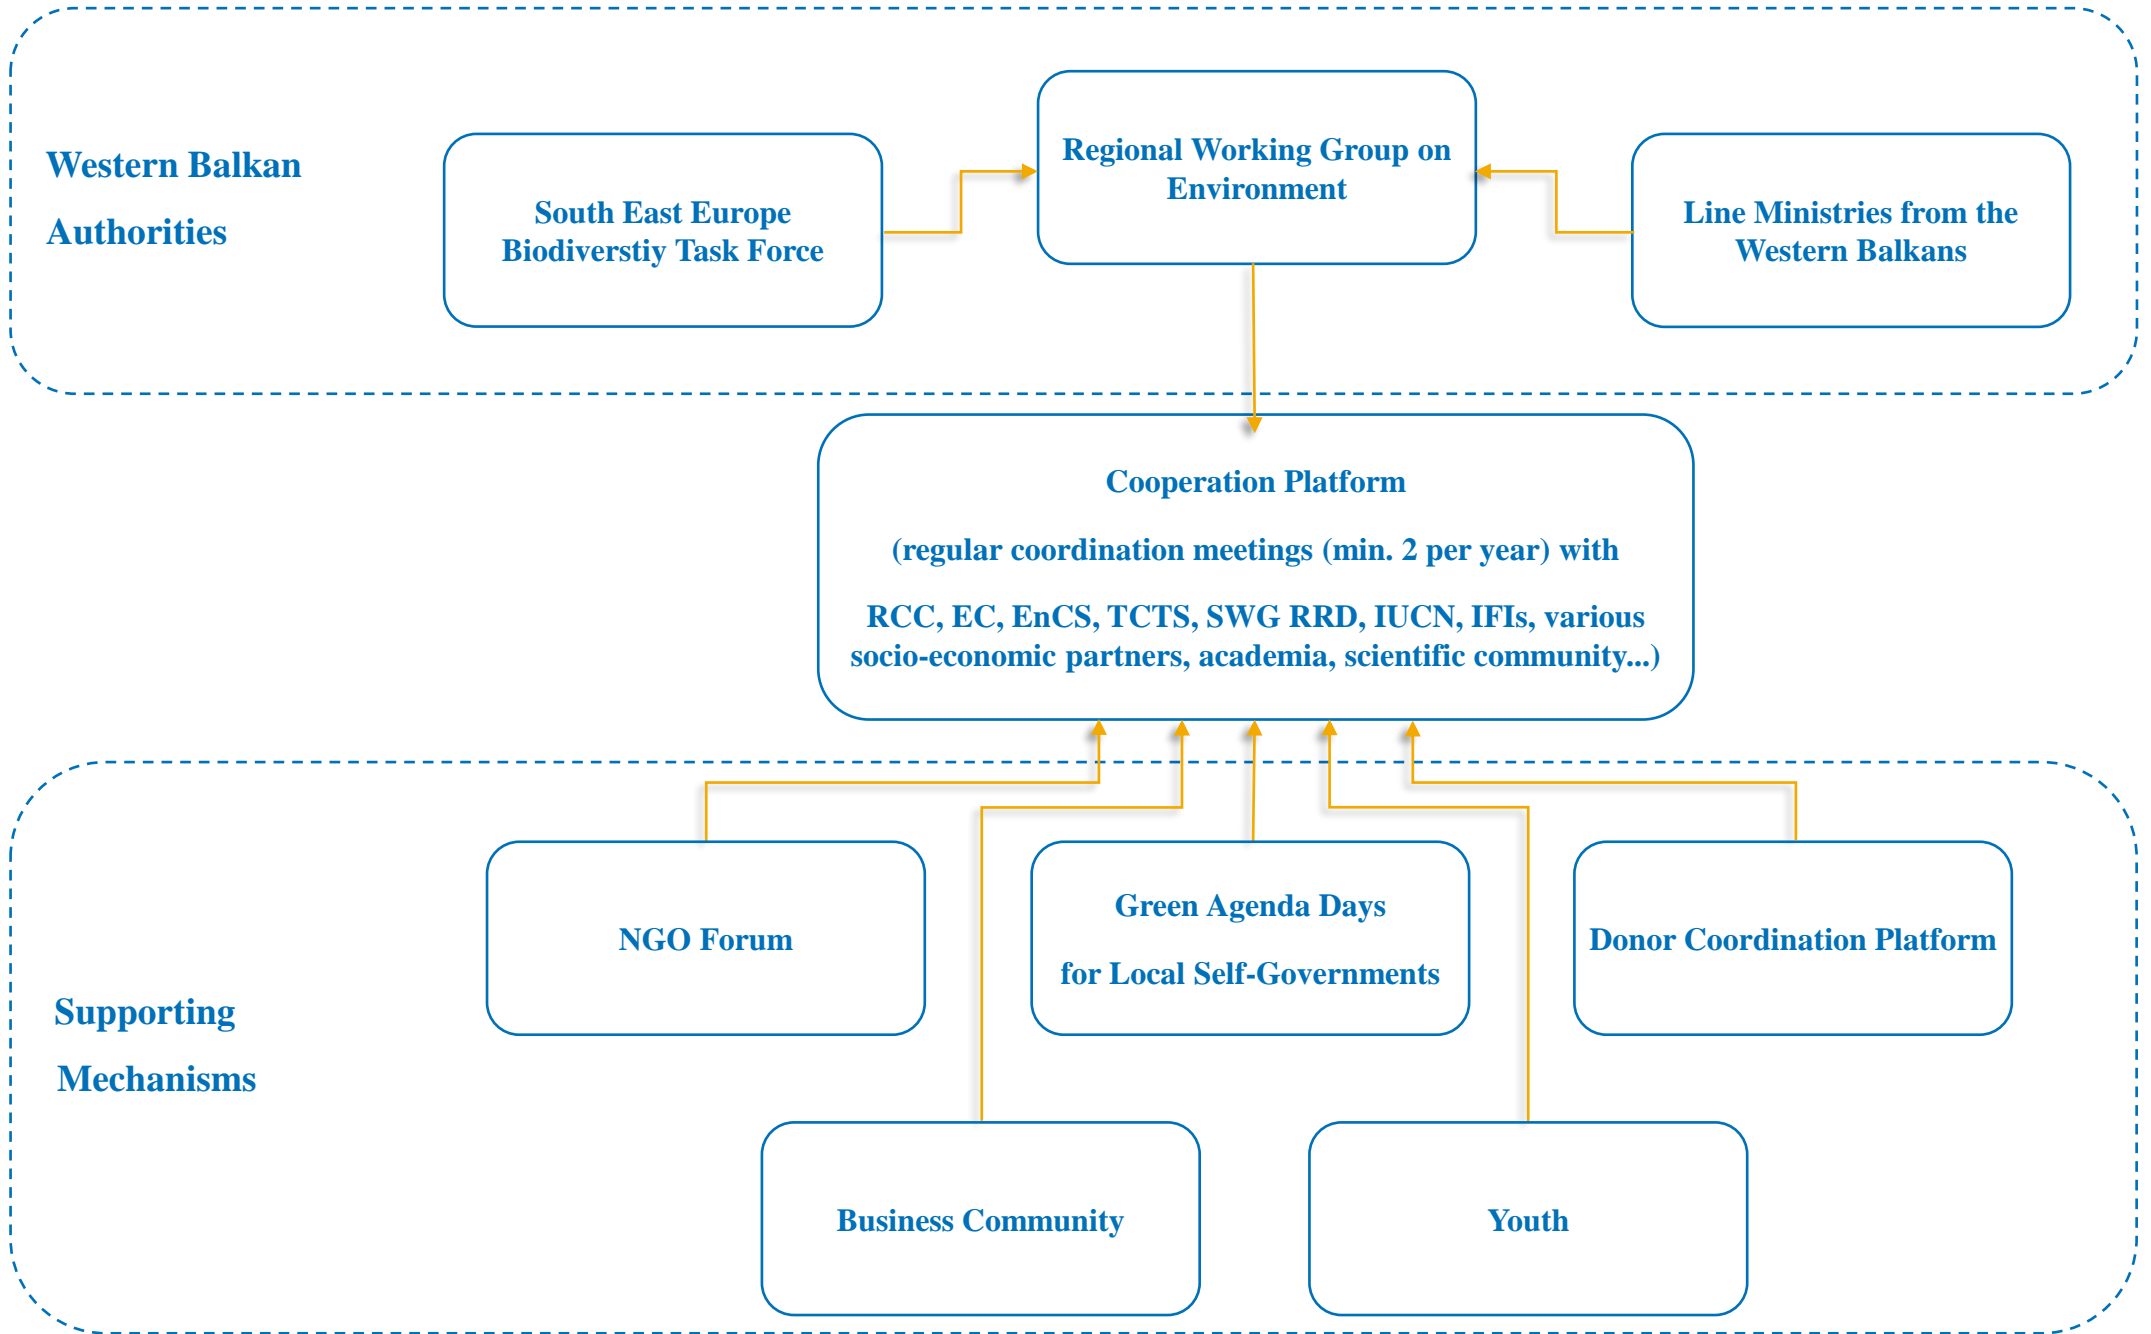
Western Balkan Authorities

South East Europe Biodiverstiy Task Force

Regional Working Group on Environment

Line Ministries from the Western Balkans

Cooperation Platform

(regular coordination meetings (min. 2 per year) with

RCC, EC, EnCS, TCTS, SWG RRD, IUCN, IFIs, various socio-economic partners, academia, scientific community...)

Supporting Mechanisms

NGO Forum

Green Agenda Days

for Local Self-Governments

Donor Coordination Platform

Business Community

Youth